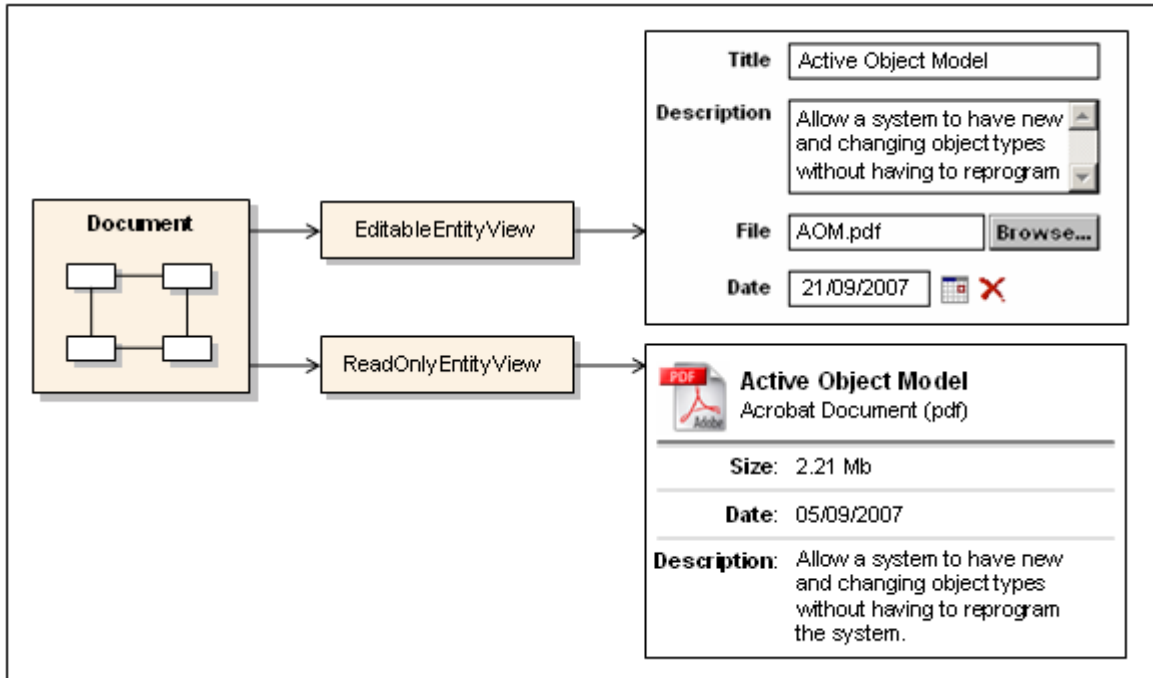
Document

EditableEntityView

ReadOnlyEntityView

Title Active Object Model

Description Allow a system to have new and changing object types without having to reprogram

File AOM.pdf Browse...

Date 21/09/2007

PDF Adobe

Active Object Model
Acrobat Document (pdf)

Size: 2.21 Mb

Date: 05/09/2007

Description: Allow a system to have new and changing object types without having to reprogram the system.